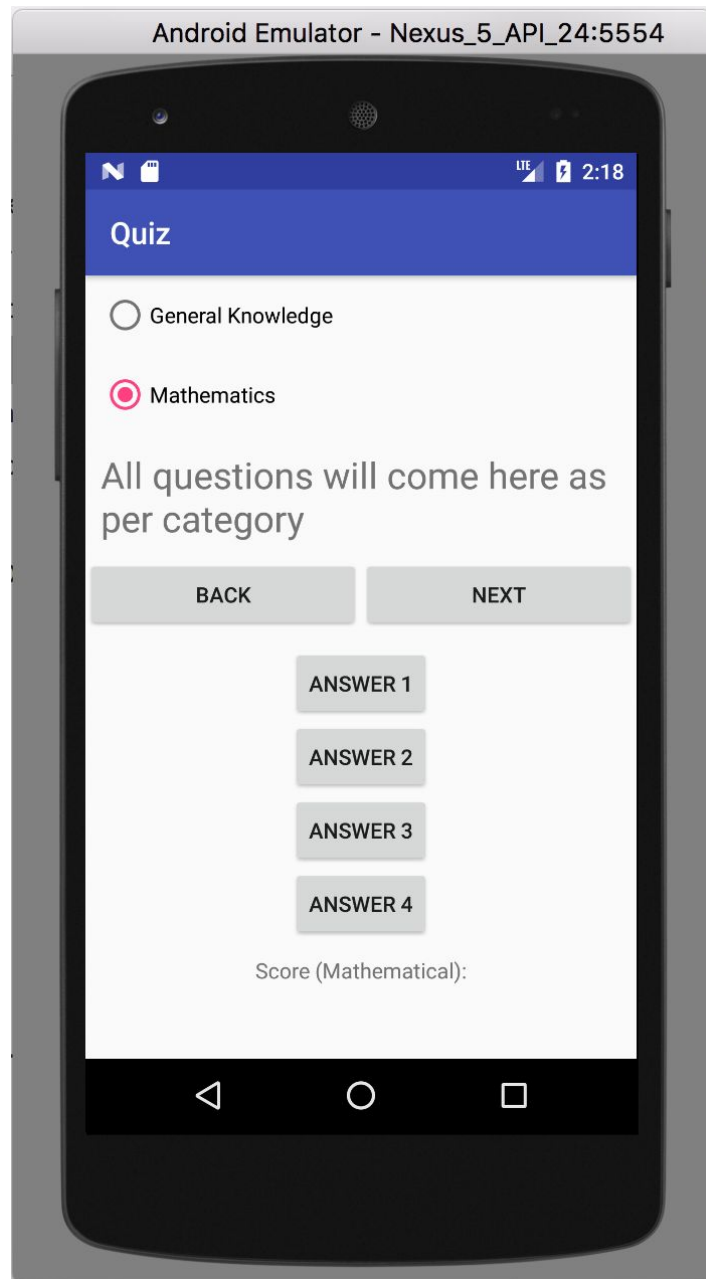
Android Emulator - Nexus_5_API_24:5554

LTE 2:18

Quiz

General Knowledge

Mathematics

All questions will come here as per category

BACK

NEXT

ANSWER 1

ANSWER 2

ANSWER 3

ANSWER 4

Score (Mathematical):